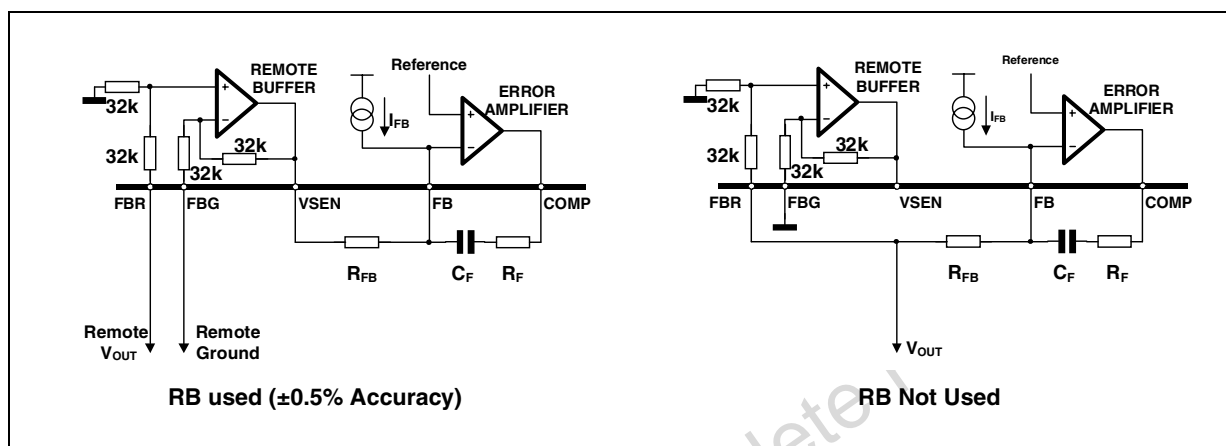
REMOTE BUFFER

32k

32k

32k

32k

Reference

$I_{FB}$

ERROR AMPLIFIER

FBR

FBG

VSEN

FB

COMP

$R_{FB}$

$C_F$

$R_F$

Remote $V_{OUT}$

Remote Ground

RB used (±0.5% Accuracy)

REMOTE BUFFER

32k

32k

32k

32k

Reference

$I_{FB}$

ERROR AMPLIFIER

FBR

FBG

VSEN

FB

COMP

$R_{FB}$

$C_F$

$R_F$

$V_{OUT}$

RB Not Used

Obsolete